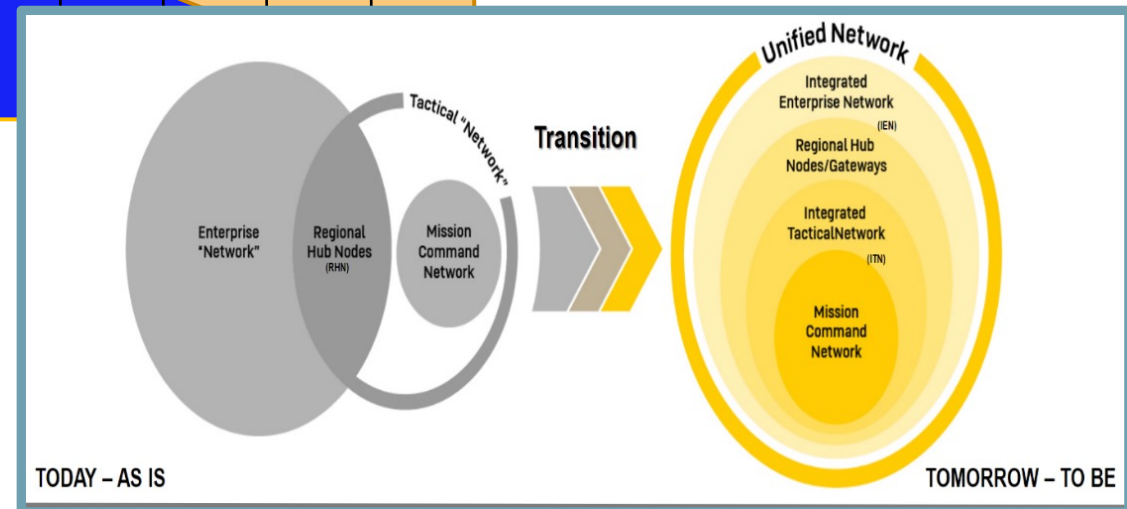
Tactical "Network"

Enterprise "Network"

Regional Hub Nodes (RHN)

Mission Command Network

Transition

Unified Network

Integrated Enterprise Network (IEN)

Regional Hub Nodes/Gateways

Integrated TacticalNetwork (ITN)

Mission Command Network

TODAY – AS IS

TOMORROW – TO BE